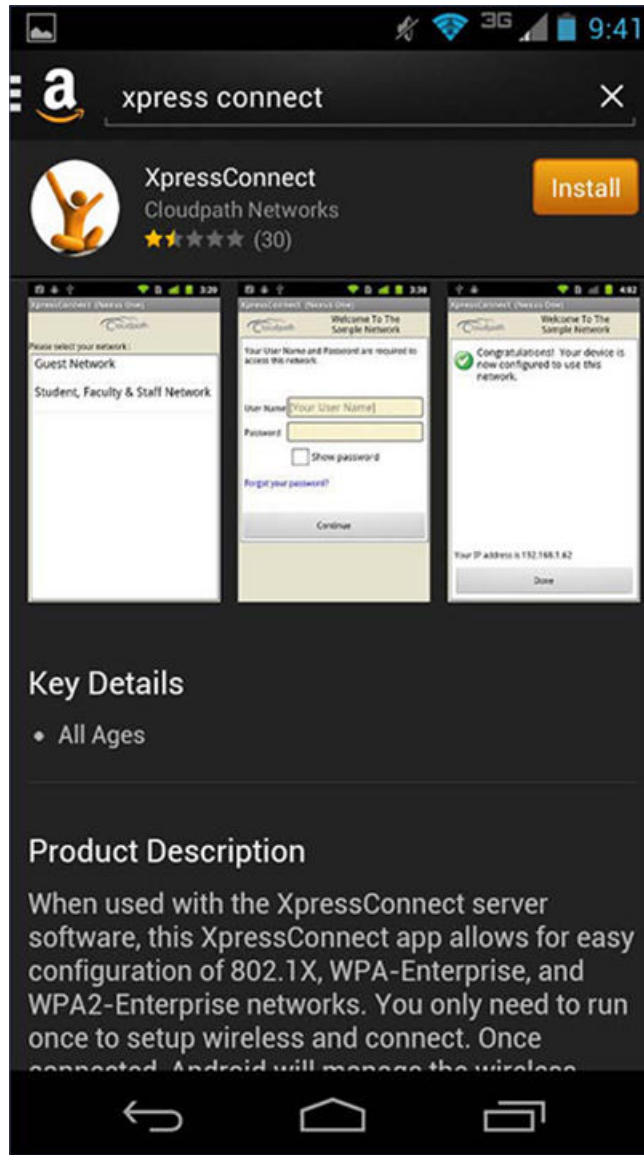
3G 9:41

a xpress connect ×

XpressConnect
Cloudpath Networks
(30)
Install

3:29
XpressConnect (Nexus One)
Cloudpath
Please select your network:
Guest Network
Student, Faculty & Staff Network

3:30
XpressConnect (Nexus One)
Cloudpath
Welcome To The Sample Network
Your User Name and Password are required to access this network.
User Name [Your User Name]
Password
Show password
Forgot your password?
Continue

4:02
XpressConnect (Nexus One)
Cloudpath
Welcome To The Sample Network
Congratulations! Your device is now configured to use this network.
Your IP address is 192.168.1.62
Done

Key Details
• All Ages

Product Description
When used with the XpressConnect server software, this XpressConnect app allows for easy configuration of 802.1X, WPA-Enterprise, and WPA2-Enterprise networks. You only need to run once to setup wireless and connect. Once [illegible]